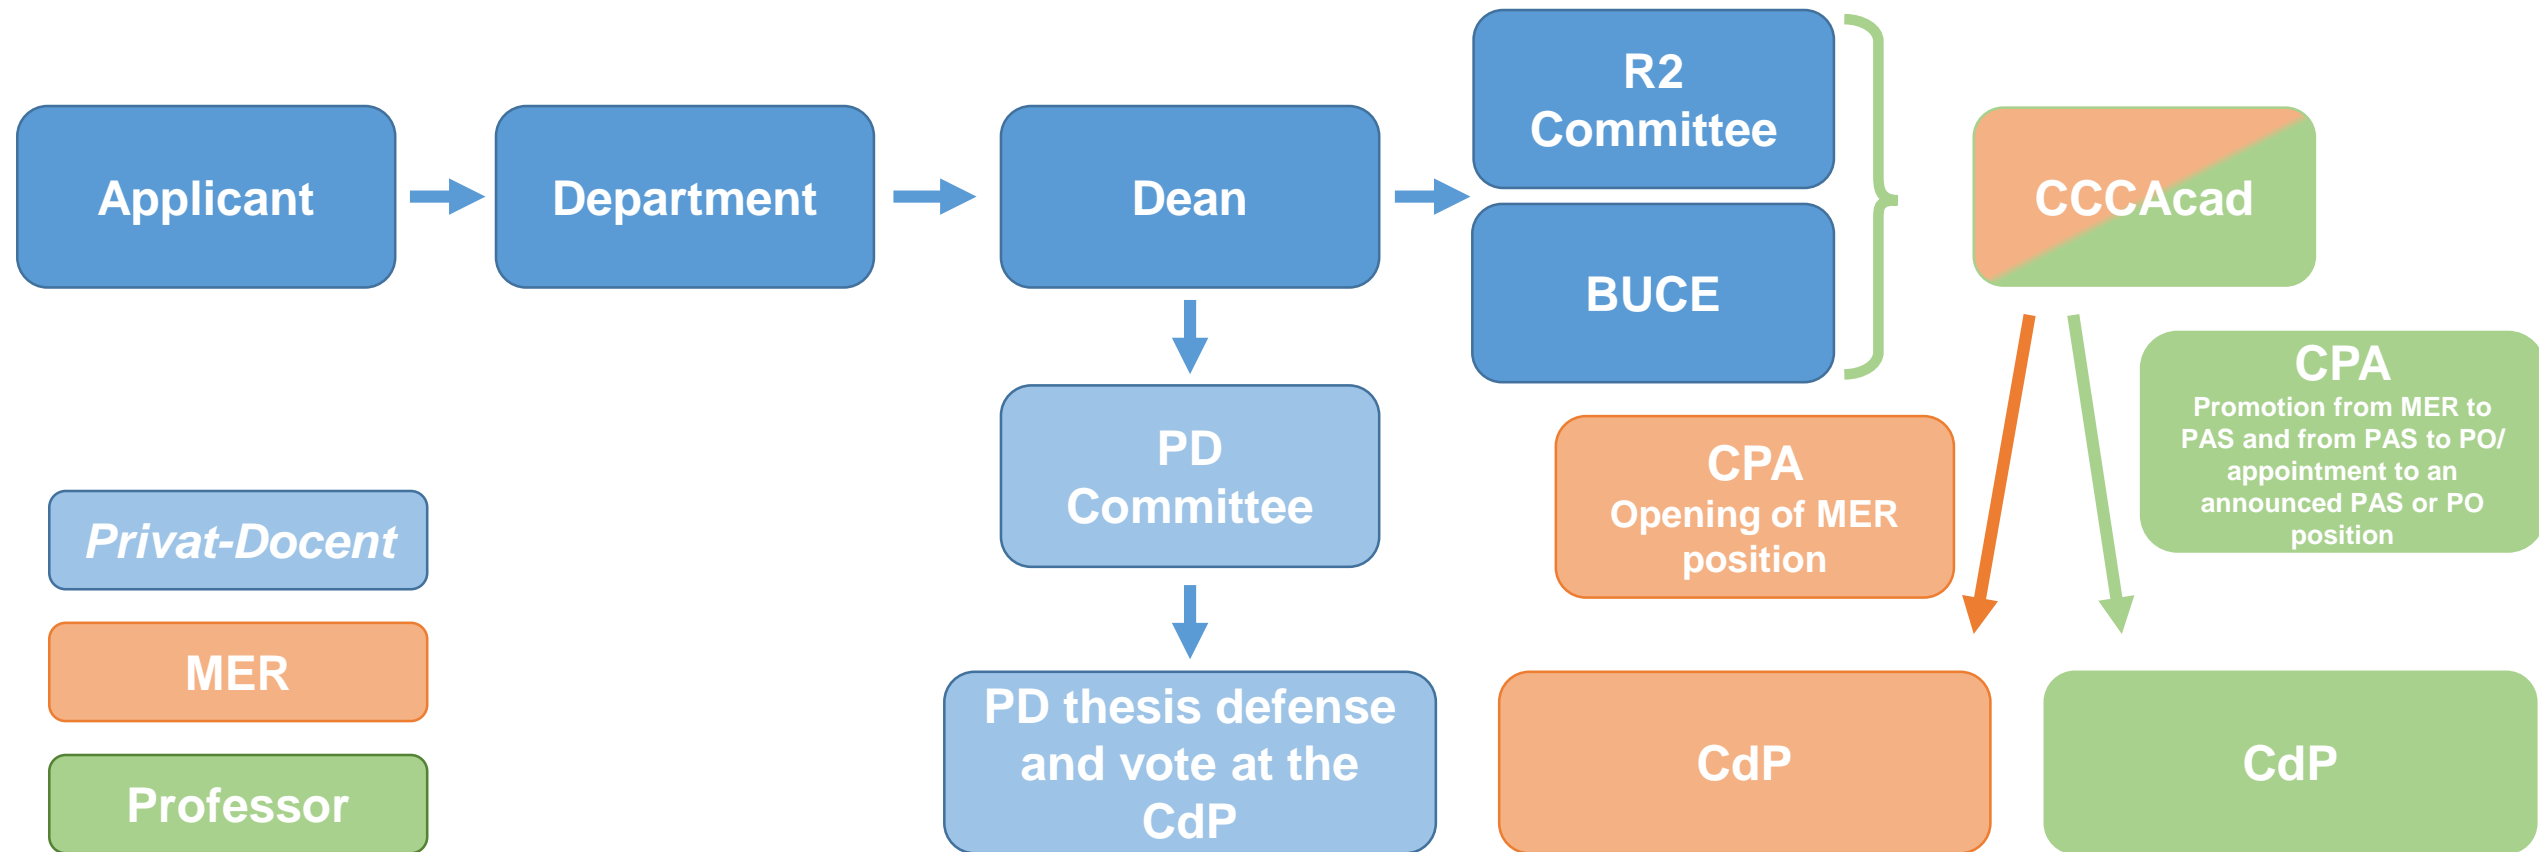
Applicant

Department

Dean

R2 Committee

BUCE

CCCAcad

PD Committee

CPA
Opening of MER position

CPA
Promotion from MER to PAS and from PAS to PO/ appointment to an announced PAS or PO position

Privat-Docent

MER

Professor

PD thesis defense and vote at the CdP

CdP

CdP